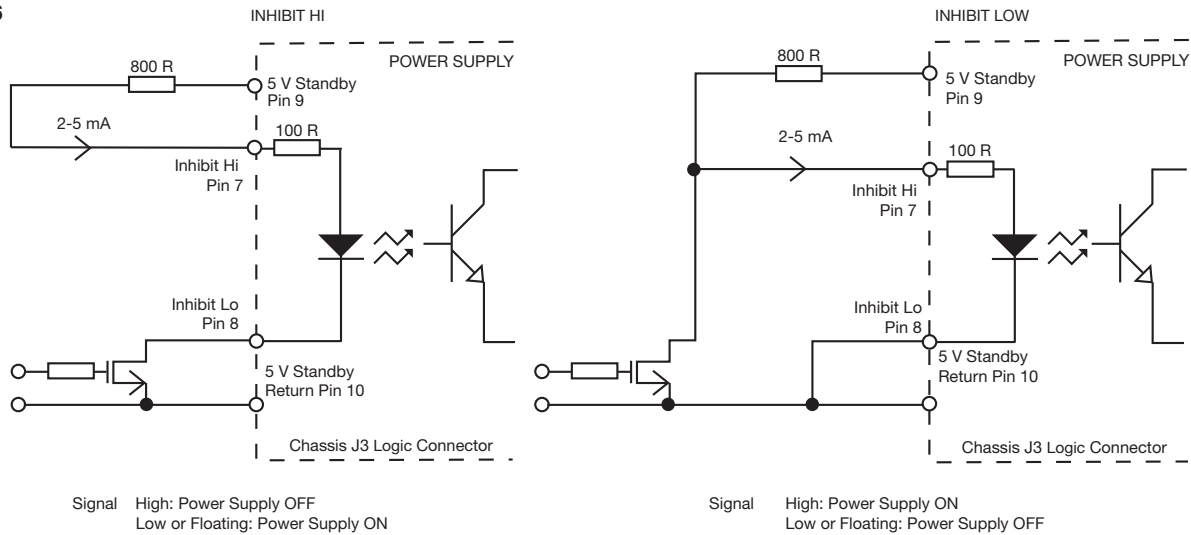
6

INHIBIT HI

POWER SUPPLY

800 R

5 V Standby
Pin 9

2-5 mA

100 R

Inhibit Hi
Pin 7

Inhibit Lo
Pin 8

5 V Standby
Return Pin 10

Chassis J3 Logic Connector

Signal High: Power Supply OFF
Low or Floating: Power Supply ON

INHIBIT LOW

POWER SUPPLY

800 R

5 V Standby
Pin 9

2-5 mA

100 R

Inhibit Hi
Pin 7

Inhibit Lo
Pin 8

5 V Standby
Return Pin 10

Chassis J3 Logic Connector

Signal High: Power Supply ON
Low or Floating: Power Supply OFF